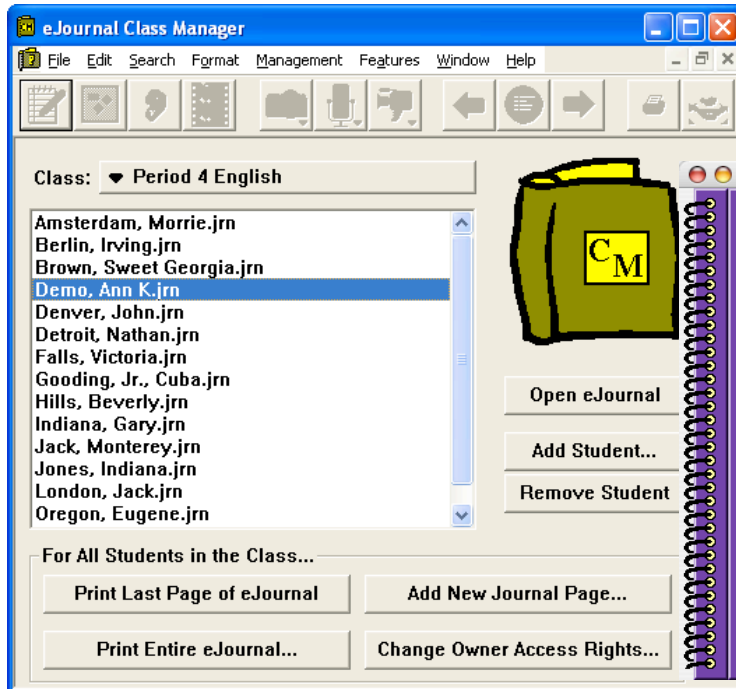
eJournal Class Manager

File Edit Search Format Management Features Window Help

Class: Period 4 English

Amsterdam, Morrie.jrn
Berlin, Irving.jrn
Brown, Sweet Georgia.jrn
Demo, Ann K.jrn
Denver, John.jrn
Detroit, Nathan.jrn
Falls, Victoria.jrn
Gooding, Jr., Cuba.jrn
Hills, Beverly.jrn
Indiana, Gary.jrn
Jack, Monterey.jrn
Jones, Indiana.jrn
London, Jack.jrn
Oregon, Eugene.jrn

CM

Open eJournal

Add Student...

Remove Student

For All Students in the Class...

Print Last Page of eJournal

Add New Journal Page...

Print Entire eJournal...

Change Owner Access Rights...